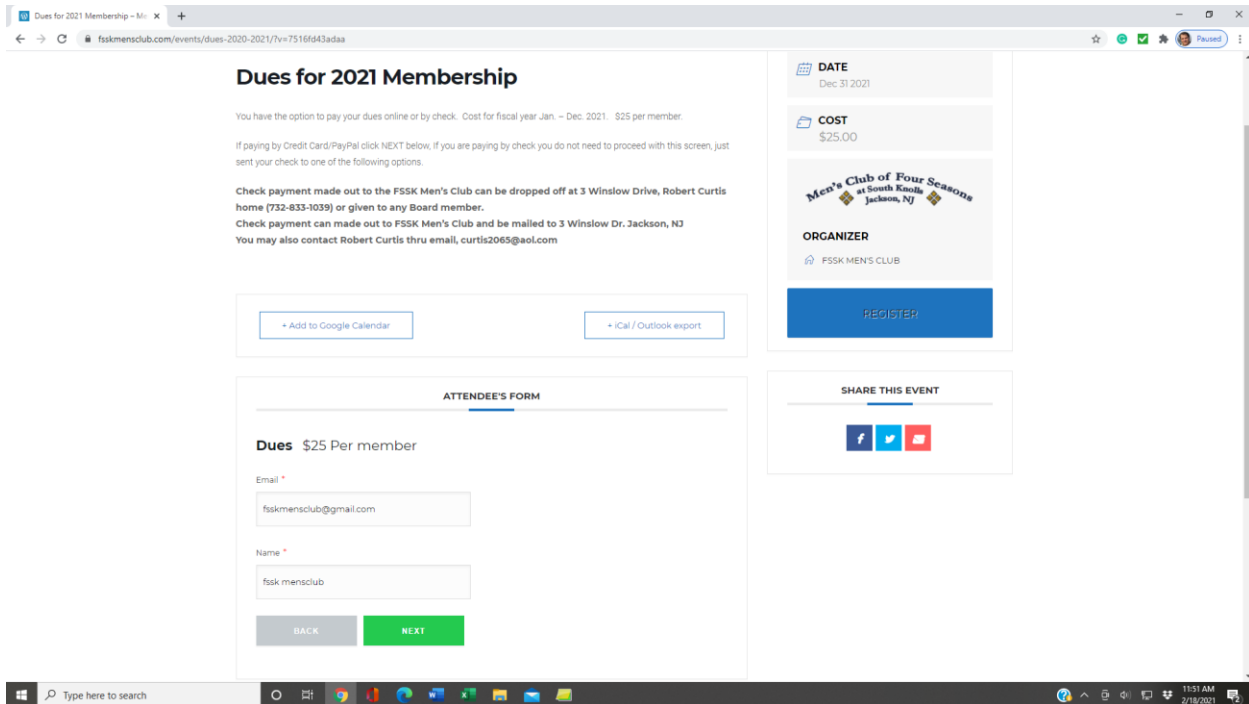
Dues for 2021 Membership – Me ×
fsskmensclub.com/events/dues-2020-2021/?v=7516fd43adaa
Paused

Dues for 2021 Membership

You have the option to pay your dues online or by check. Cost for fiscal year Jan. – Dec. 2021. $25 per member.

If paying by Credit Card/PayPal click NEXT below, If you are paying by check you do not need to proceed with this screen, just sent your check to one of the following options.

Check payment made out to the FSSK Men's Club can be dropped off at 3 Winslow Drive, Robert Curtis home (732-833-1039) or given to any Board member.
Check payment can made out to FSSK Men's Club and be mailed to 3 Winslow Dr. Jackson, NJ
You may also contact Robert Curtis thru email, curtis2065@aol.com

+ Add to Google Calendar
+ iCal / Outlook export

ATTENDEE'S FORM

Dues $25 Per member

Email *
fsskmensclub@gmail.com

Name *
fssk mensclub

BACK
NEXT

DATE
Dec 31 2021

COST
$25.00

Men's Club of Four Seasons at South Knolls Jackson, NJ

ORGANIZER
FSSK MEN'S CLUB

REGISTER

SHARE THIS EVENT

Type here to search
11:51 AM
2/18/2021